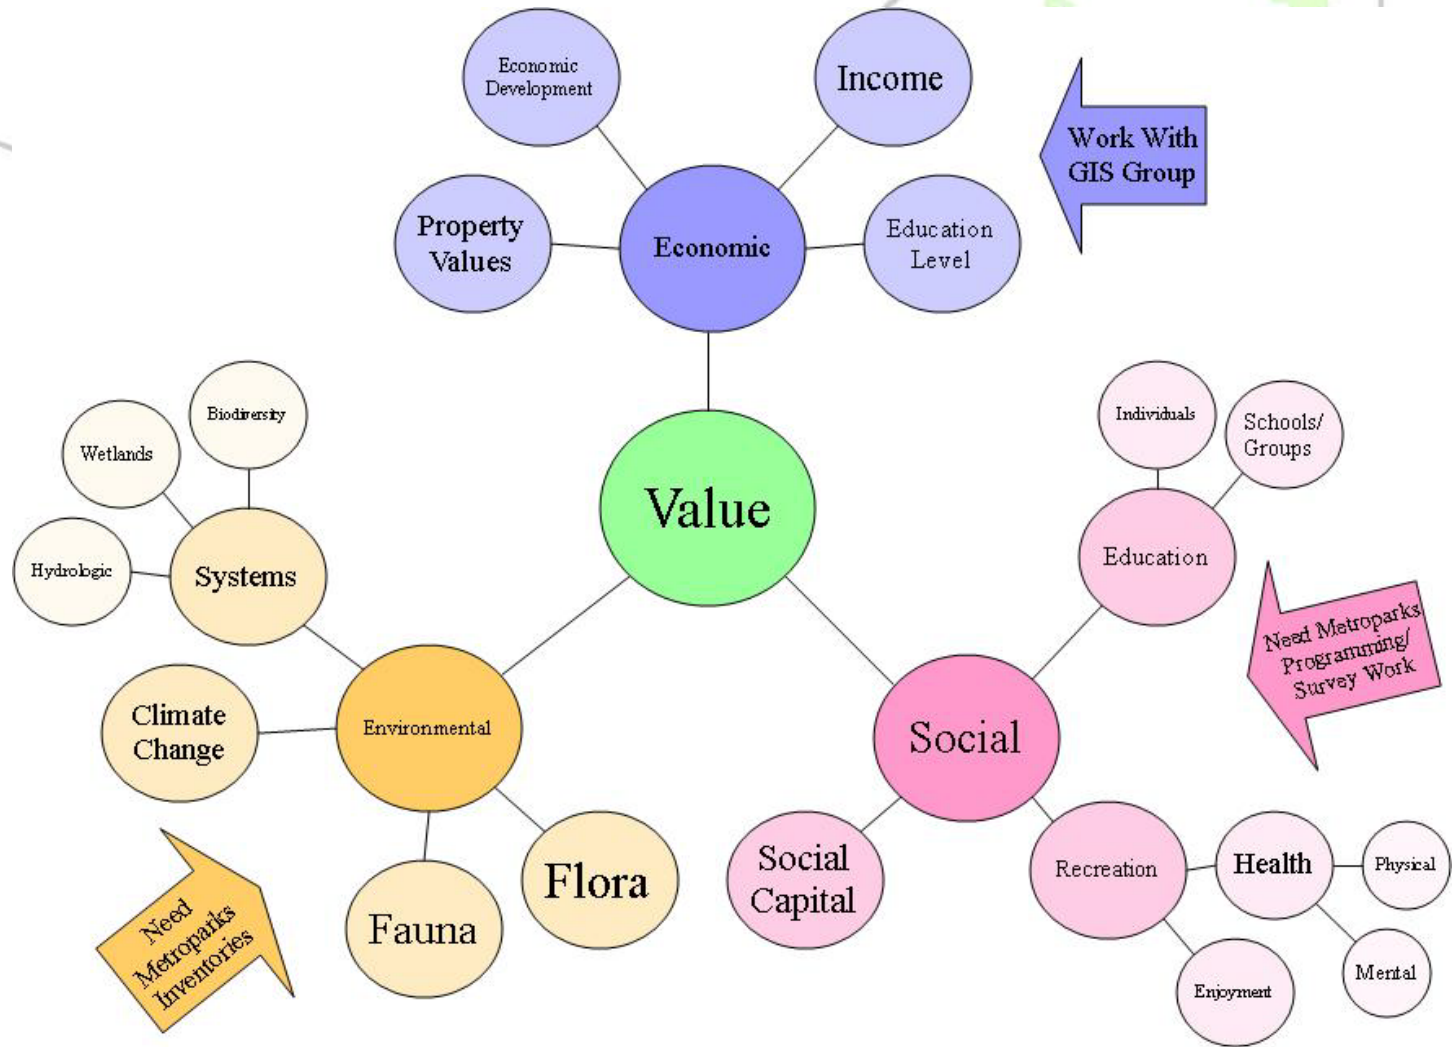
Economic Development

Income

Work With GIS Group

Property Values

Economic

Education Level

Biodiversity

Wetlands

Individuals

Schools/ Groups

Value

Hydrologic

Systems

Education

Need Metroparks Programming/ Survey Work

Climate Change

Environmental

Social

Social Capital

Recreation

Health

Physical

Flora

Fauna

Need Metroparks Inventories

Enjoyment

Mental